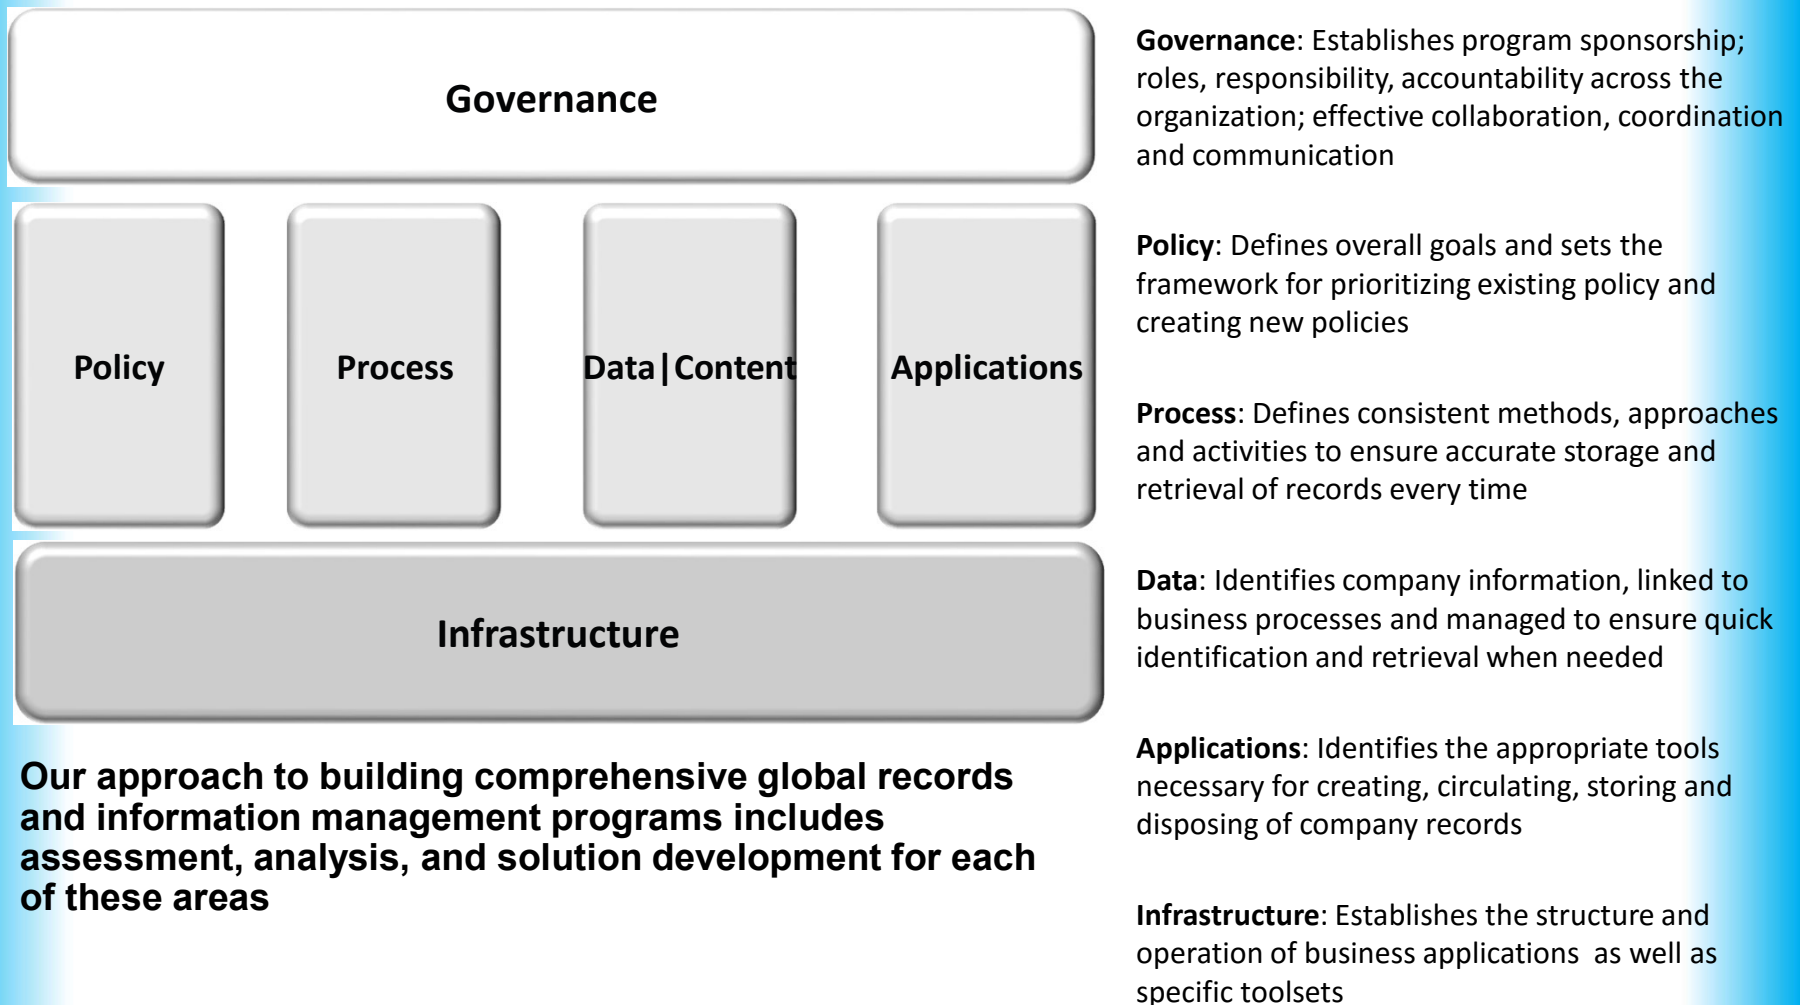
Governance

Policy

Process

Data|Content

Applications

Infrastructure

Our approach to building comprehensive global records and information management programs includes assessment, analysis, and solution development for each of these areas

**Governance**: Establishes program sponsorship; roles, responsibility, accountability across the organization; effective collaboration, coordination and communication

**Policy**: Defines overall goals and sets the framework for prioritizing existing policy and creating new policies

**Process**: Defines consistent methods, approaches and activities to ensure accurate storage and retrieval of records every time

**Data**: Identifies company information, linked to business processes and managed to ensure quick identification and retrieval when needed

**Applications**: Identifies the appropriate tools necessary for creating, circulating, storing and disposing of company records

**Infrastructure**: Establishes the structure and operation of business applications as well as specific toolsets